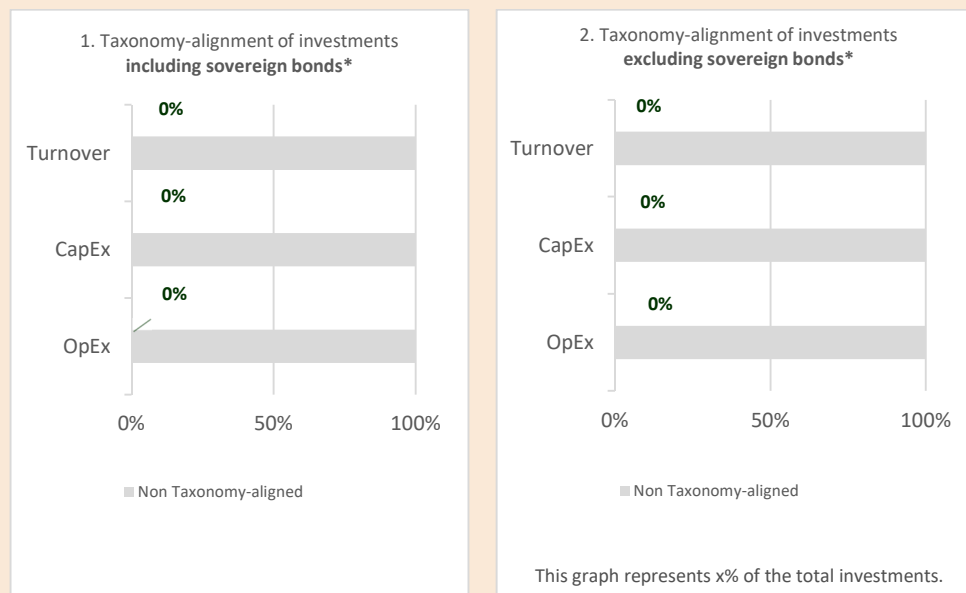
1. Taxonomy-alignment of investments
**including sovereign bonds***

0%

Turnover

0%

CapEx

0%

OpEx

0% 50% 100%

Non Taxonomy-aligned

2. Taxonomy-alignment of investments
**excluding sovereign bonds***

0%

Turnover

0%

CapEx

0%

OpEx

0% 50% 100%

Non Taxonomy-aligned

This graph represents x% of the total investments.